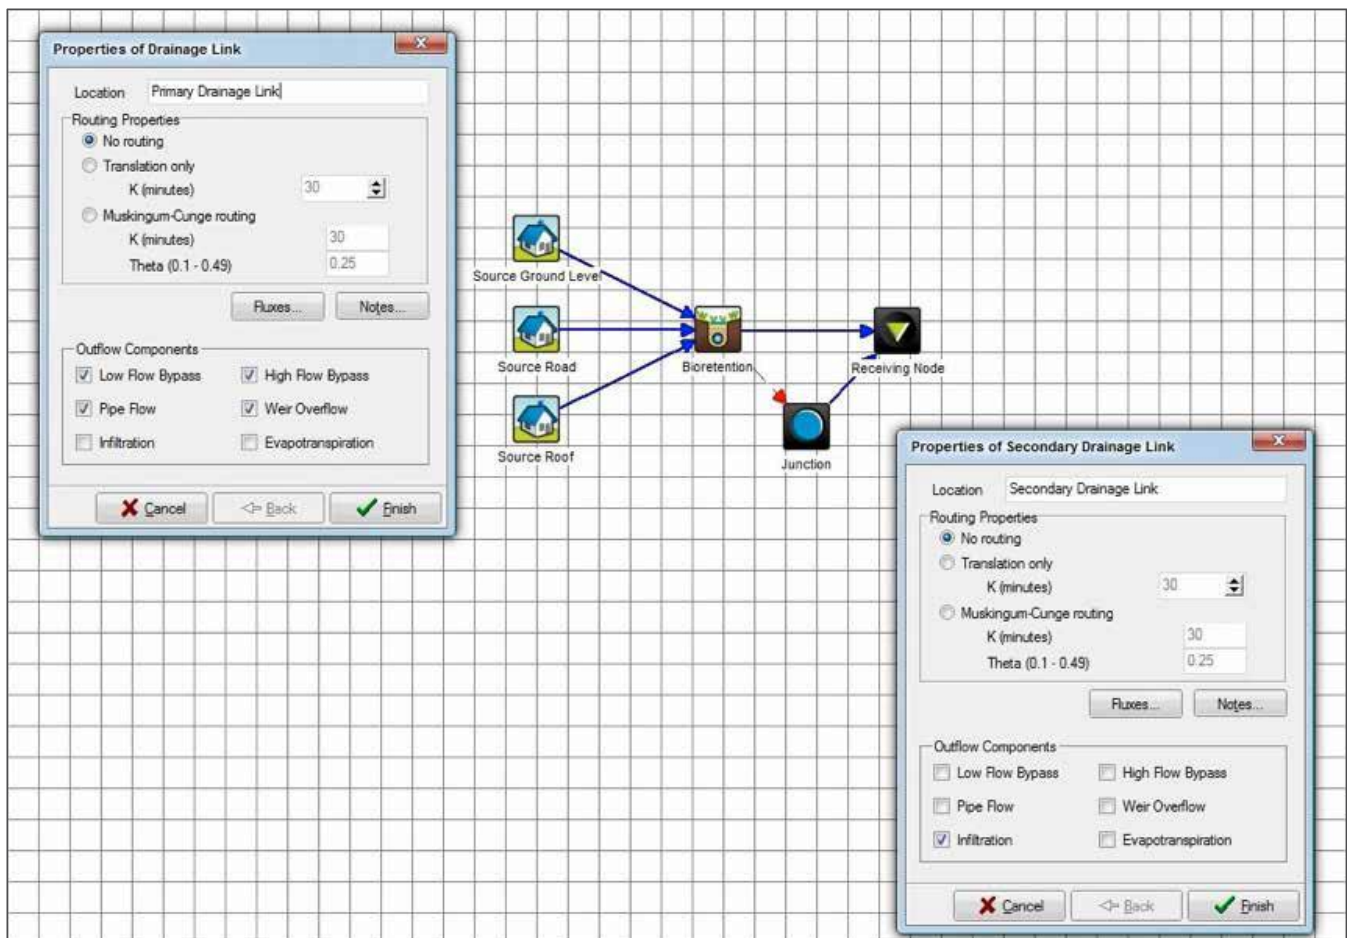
Properties of Drainage Link

Location Primary Drainage Link

Routing Properties
No routing
Translation only
K (minutes) 30
Muskingum-Cunge routing
K (minutes) 30
Theta (0.1 - 0.49) 0.25

Fluxes... Notes...

Outflow Components
Low Flow Bypass
High Flow Bypass
Pipe Flow
Weir Overflow
Infiltration
Evapotranspiration

Cancel Back Finish

Source Ground Level
Source Road
Source Roof
Bioretention
Receiving Node
Junction

Properties of Secondary Drainage Link

Location Secondary Drainage Link

Routing Properties
No routing
Translation only
K (minutes) 30
Muskingum-Cunge routing
K (minutes) 30
Theta (0.1 - 0.49) 0.25

Fluxes... Notes...

Outflow Components
Low Flow Bypass
High Flow Bypass
Pipe Flow
Weir Overflow
Infiltration
Evapotranspiration

Cancel Back Finish